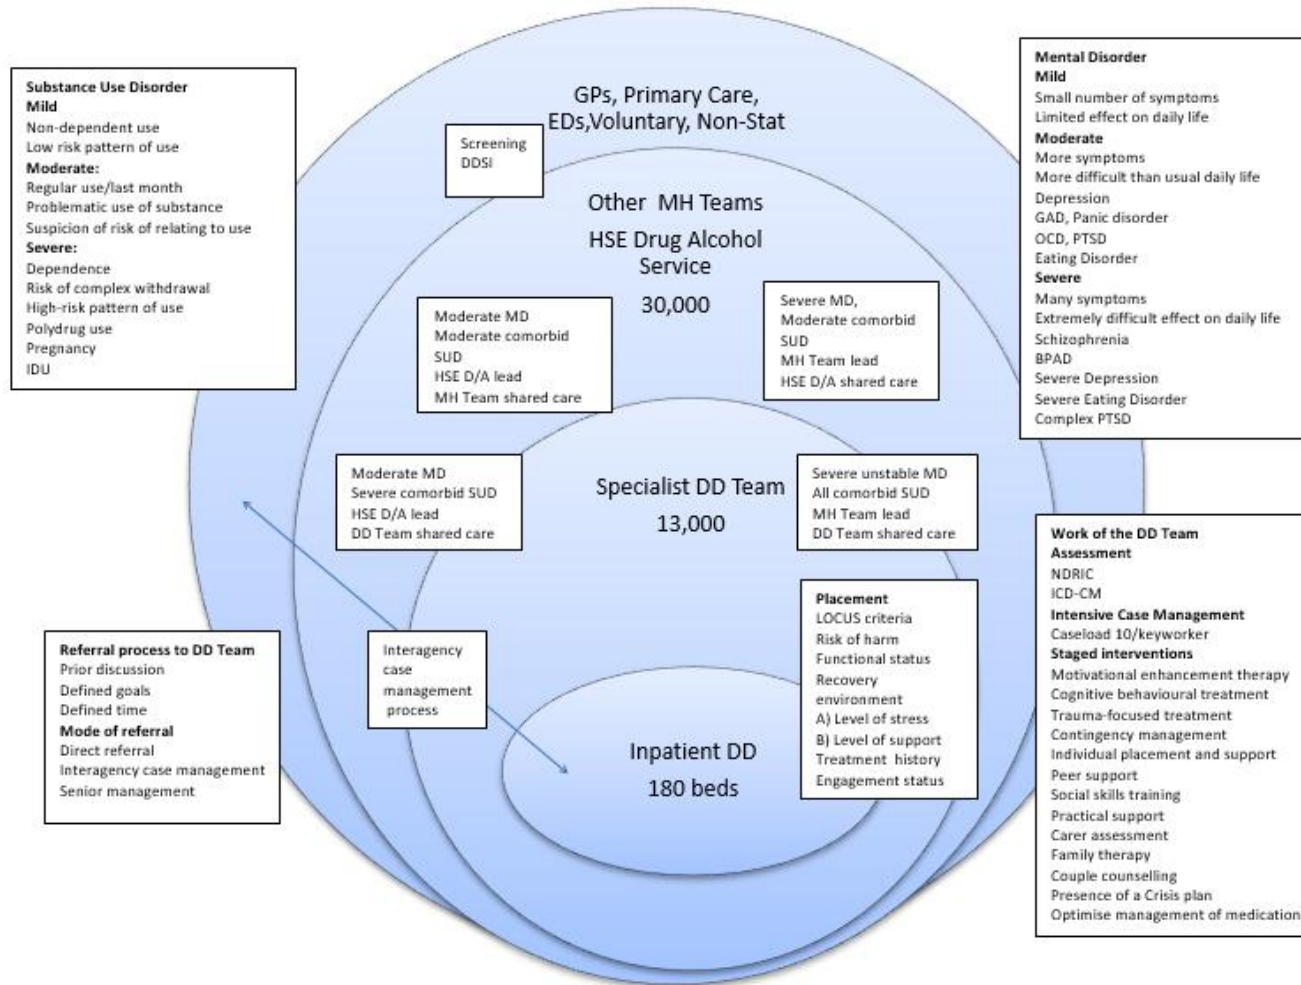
Substance Use Disorder
Mild
Non-dependent use
Low risk pattern of use
Moderate:
Regular use/last month
Problematic use of substance
Suspicion of risk of relating to use
Severe:
Dependence
Risk of complex withdrawal
High-risk pattern of use
Polydrug use
Pregnancy
IDU

GPs, Primary Care, EDs,Voluntary, Non-Stat

Screening
DDSI

Other MH Teams
HSE Drug Alcohol Service
30,000

Mental Disorder
Mild
Small number of symptoms
Limited effect on daily life
Moderate
More symptoms
More difficult than usual daily life
Depression
GAD, Panic disorder
OCD, PTSD
Eating Disorder
Severe
Many symptoms
Extremely difficult effect on daily life
Schizophrenia
BPAD
Severe Depression
Severe Eating Disorder
Complex PTSD

Moderate MD
Moderate comorbid SUD
HSE D/A lead
MH Team shared care

Severe MD,
Moderate comorbid SUD
MH Team lead
HSE D/A shared care

Moderate MD
Severe comorbid SUD
HSE D/A lead
DD Team shared care

Specialist DD Team
13,000

Severe unstable MD
All comorbid SUD
MH Team lead
DD Team shared care

Work of the DD Team
Assessment
NDRIC
ICD-CM
Intensive Case Management
Caseload 10/keyworker
Staged interventions
Motivational enhancement therapy
Cognitive behavioural treatment
Trauma-focused treatment
Contingency management
Individual placement and support
Peer support
Social skills training
Practical support
Carer assessment
Family therapy
Couple counselling
Presence of a Crisis plan
Optimise management of medication

Placement
LOCUS criteria
Risk of harm
Functional status
Recovery environment
A) Level of stress
B) Level of support
Treatment history
Engagement status

Referral process to DD Team
Prior discussion
Defined goals
Defined time
Mode of referral
Direct referral
Interagency case management
Senior management

Interagency case management process

Inpatient DD
180 beds